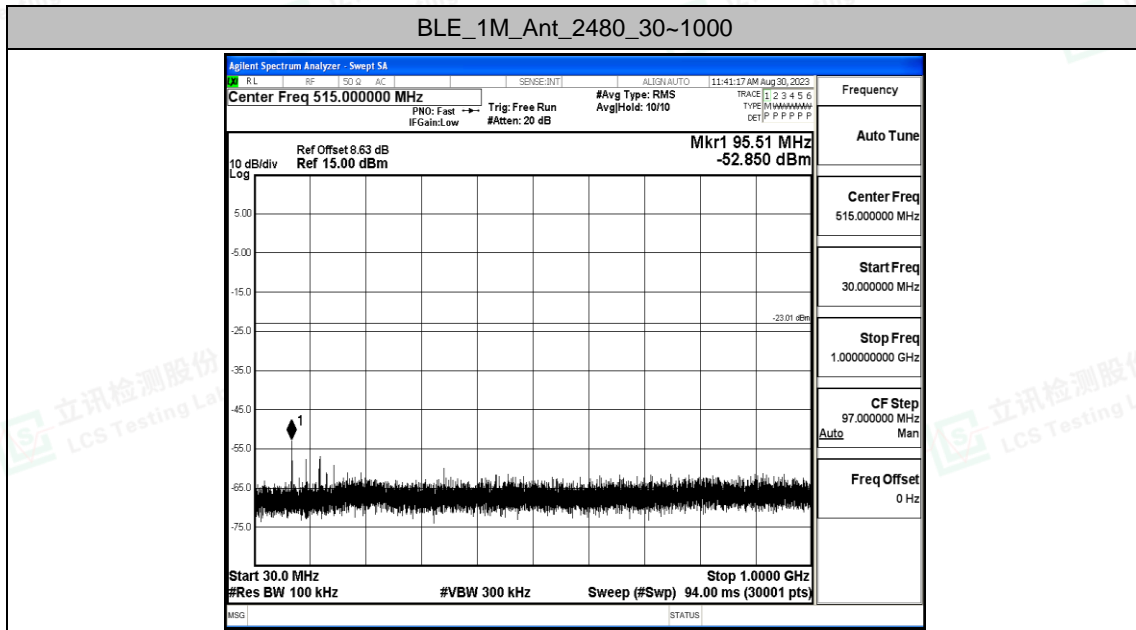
BLE_1M_Ant_2480_30~1000

Agilent Spectrum Analyzer - Swept SA

RL RF 50 Ω AC SENSE:INT ALIGN AUTO 11:41:17 AM Aug 30, 2023

Center Freq 515.000000 MHz

PNO: Fast IFGain:Low

Trig: Free Run #Atten: 20 dB

#Avg Type: RMS Avg|Hold: 10/10

TRACE 1 2 3 4 5 6 TYPE M WWWWW DET P P P P P P

Frequency

Ref Offset 8.63 dB
10 dB/div Ref 15.00 dBm
Log

Mkr1 95.51 MHz
-52.850 dBm

5.00
-5.00
-15.0
-25.0
-35.0
-45.0
-55.0
-65.0
-75.0

-23.01 dBm

1

Start 30.0 MHz
#Res BW 100 kHz
#VBW 300 kHz
Stop 1.0000 GHz
Sweep (#Swp) 94.00 ms (30001 pts)

Auto Tune

Center Freq
515.000000 MHz

Start Freq
30.000000 MHz

Stop Freq
1.000000000 GHz

CF Step
97.000000 MHz
Auto Man

Freq Offset
0 Hz

MSG STATUS

立讯检测股份 LCS Testing Lab
立讯检测股份 LCS Testing Lab